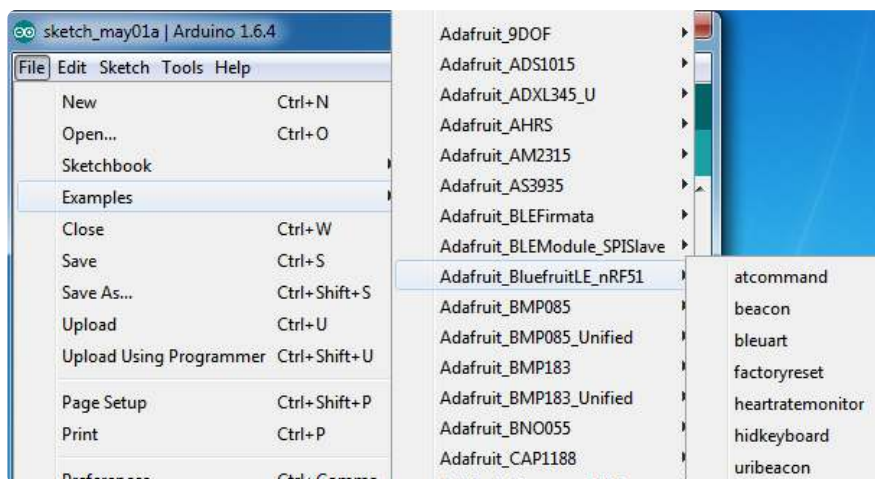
sketch_may01a | Arduino 1.6.4

File Edit Sketch Tools Help

New Ctrl+N
Open... Ctrl+O
Sketchbook
Examples
Close Ctrl+W
Save Ctrl+S
Save As... Ctrl+Shift+S
Upload Ctrl+U
Upload Using Programmer Ctrl+Shift+U
Page Setup Ctrl+Shift+P
Print Ctrl+P
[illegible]

Adafruit_9DOF
Adafruit_ADS1015
Adafruit_ADXL345_U
Adafruit_AHRS
Adafruit_AM2315
Adafruit_AS3935
Adafruit_BLEFirmata
Adafruit_BLEModule_SPISlave
Adafruit_BluefruitLE_nRF51
Adafruit_BMP085
Adafruit_BMP085_Unified
Adafruit_BMP183
Adafruit_BMP183_Unified
Adafruit_BNO055
Adafruit_CAP1188

atcommand
beacon
bleuart
factoryreset
heartratemonitor
hidkeyboard
uribeacon